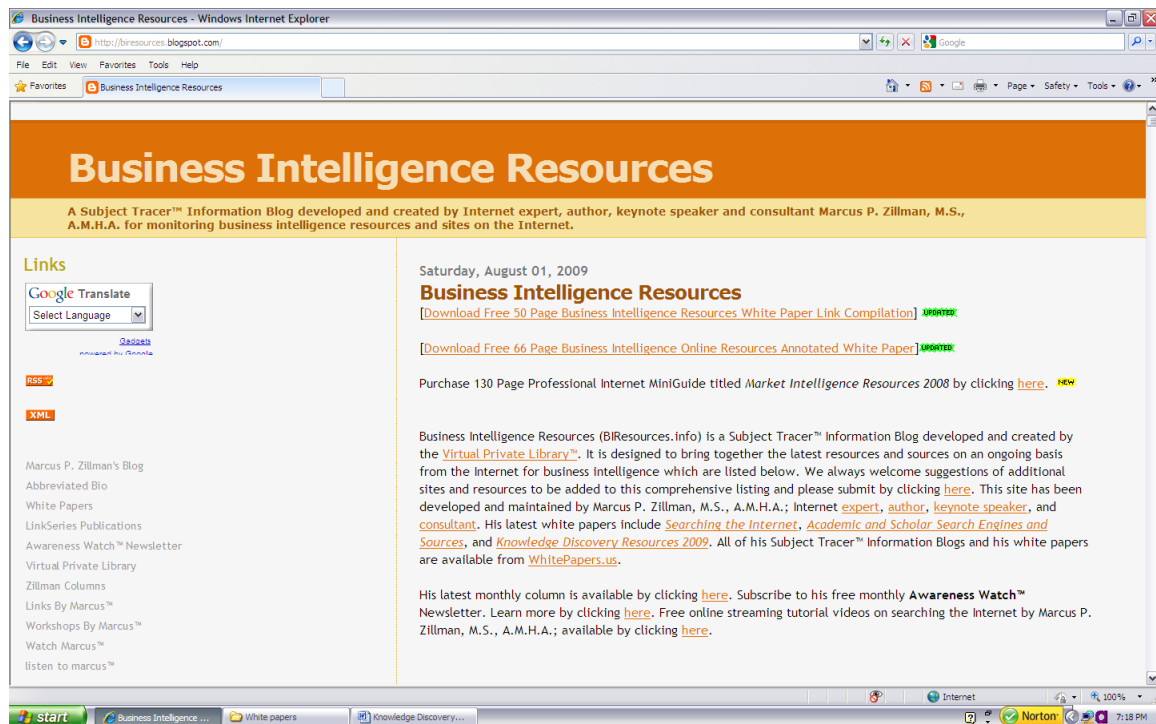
Business Intelligence Resources - Windows Internet Explorer

http://biresources.blogspot.com/

Google

File Edit View Favorites Tools Help

Favorites Business Intelligence Resources

Page ▾ Safety ▾ Tools ▾

Business Intelligence Resources

A Subject Tracer™ Information Blog developed and created by Internet expert, author, keynote speaker and consultant Marcus P. Zillman, M.S., A.M.H.A. for monitoring business intelligence resources and sites on the Internet.

Links

Google Translate

Select Language

Gadgets powered by Google

RSS

XML

Marcus P. Zillman's Blog
Abbreviated Bio
White Papers
LinkSeries Publications
Awareness Watch™ Newsletter
Virtual Private Library
Zillman Columns
Links By Marcus™
Workshops By Marcus™
Watch Marcus™
listen to marcus™

Saturday, August 01, 2009

Business Intelligence Resources

[Download Free 50 Page Business Intelligence Resources White Paper Link Compilation] UPDATED

[Download Free 66 Page Business Intelligence Online Resources Annotated White Paper] UPDATED

Purchase 130 Page Professional Internet MiniGuide titled Market Intelligence Resources 2008 by clicking here. NEW

Business Intelligence Resources (BIResources.info) is a Subject Tracer™ Information Blog developed and created by the Virtual Private Library™. It is designed to bring together the latest resources and sources on an ongoing basis from the Internet for business intelligence which are listed below. We always welcome suggestions of additional sites and resources to be added to this comprehensive listing and please submit by clicking here. This site has been developed and maintained by Marcus P. Zillman, M.S., A.M.H.A.; Internet expert, author, keynote speaker, and consultant. His latest white papers include Searching the Internet, Academic and Scholar Search Engines and Sources, and Knowledge Discovery Resources 2009. All of his Subject Tracer™ Information Blogs and his white papers are available from WhitePapers.us.

His latest monthly column is available by clicking here. Subscribe to his free monthly Awareness Watch™ Newsletter. Learn more by clicking here. Free online streaming tutorial videos on searching the Internet by Marcus P. Zillman, M.S., A.M.H.A.; available by clicking here.

Internet

100%

start Business Intelligence ... White papers Knowledge Discovery...

Norton 7:18 PM